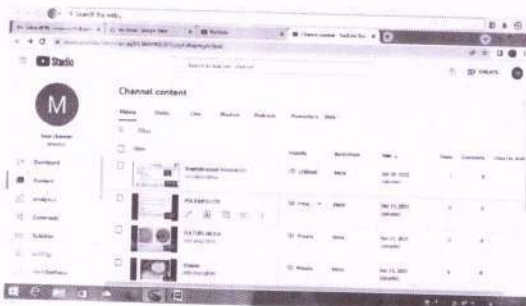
Search the web...

Studio

M

Channel content

Videos

Filter

Video

Visibility

Restrictions

Date

Views

Comments

Dashboard

Content

Analytics

Comments

Subtitles

Private

None

Private

None

Private

None

CREATE

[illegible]